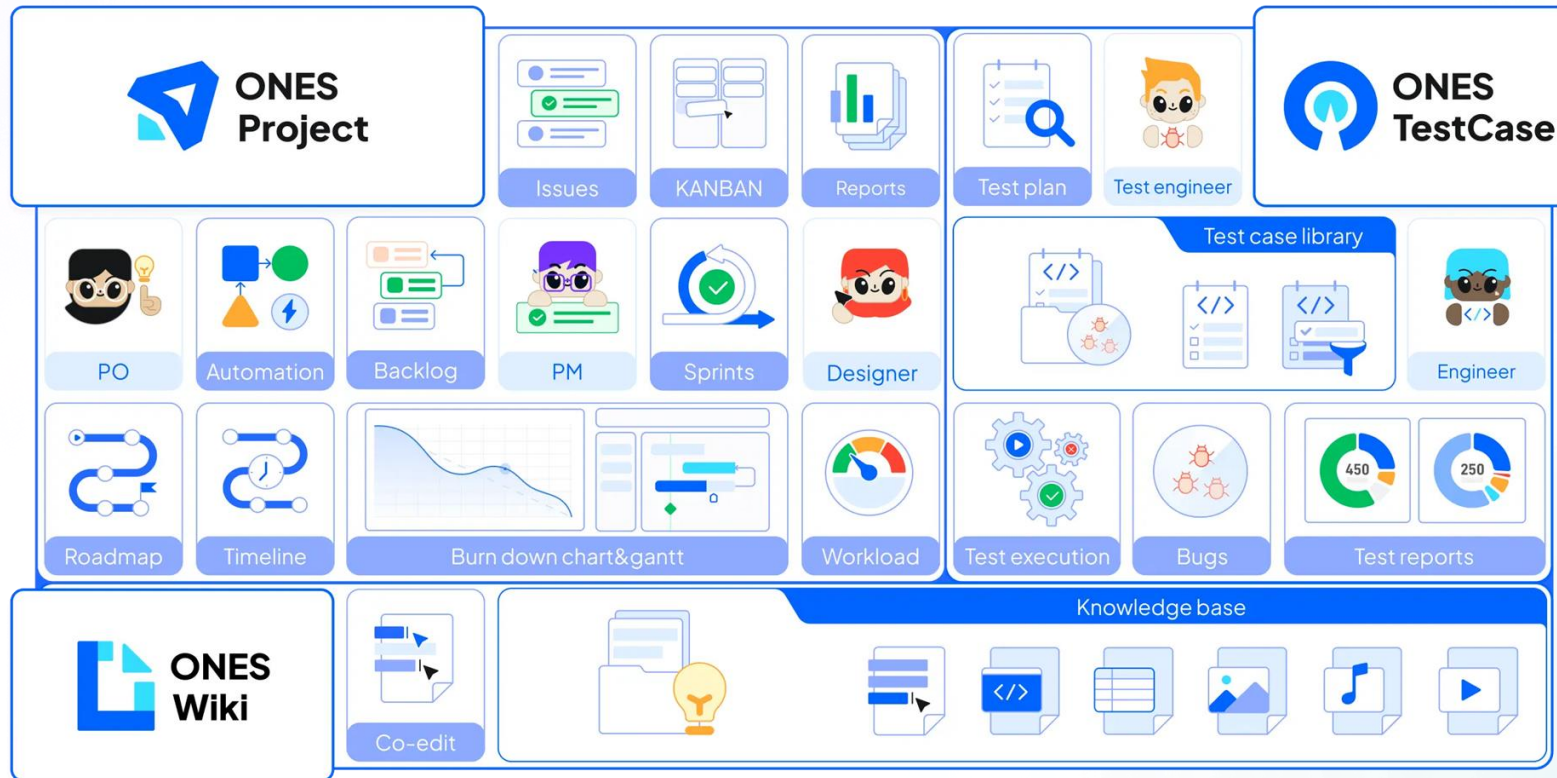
ONES Project

Issues

KANBAN

Reports

Test plan

Test engineer

ONES TestCase

PO

Automation

Backlog

PM

Sprints

Designer

Test case library

Engineer

Roadmap

Timeline

Burn down chart&gantt

Workload

Test execution

Bugs

450

250

Test reports

ONES Wiki

Co-edit

Knowledge base